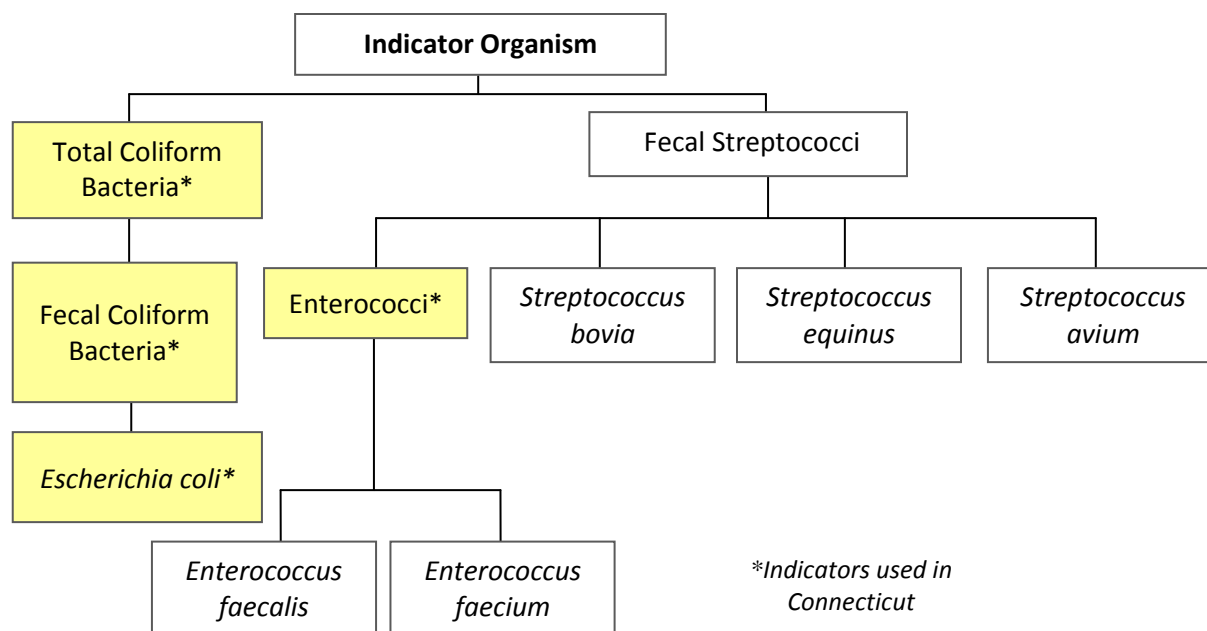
Indicator Organism

Total Coliform Bacteria*

Fecal Coliform Bacteria*

Escherichia coli*

Fecal Streptococci

Enterococci*

Streptococcus bovia

Streptococcus equinus

Streptococcus avium

Enterococcus faecalis

Enterococcus faecium

*Indicators used in Connecticut